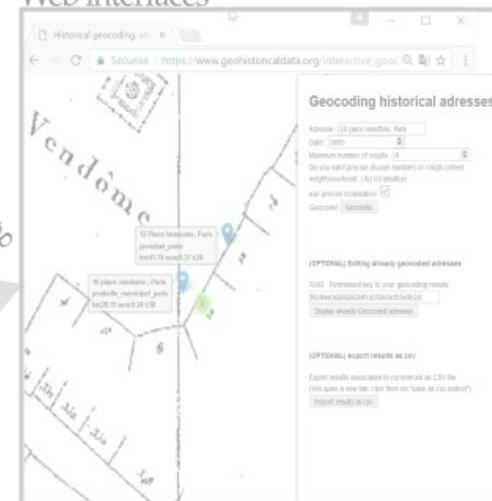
Web interfaces

Historical geocoding, w ×

Sécurisé | https://www.geohistoricaldata.org/interactive_geoc

Vendôme

Geocoding historical adresses

Adresse: 13 place Vendôme, Paris
Date: 1850
Maximum number of results: 4
Do you want precise (house number) or rough (street, neighbourhood, city) localisation
use precise localisation
Geocode!: Geocode!

13 Place Vendome, Paris
jacoubet_paris
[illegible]

16 place vendome , Paris
poubelle_municipal_paris
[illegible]

(OPTIONAL) Editing already geocoded adresses
RUID: Permanent key to your geocoding results
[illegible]
Display already Geocoded adresses

(OPTIONAL) export results as csv
Export results associated to current uid as CSV file
(Will open a new tab, click then on "save as csv button")
Export results as csv